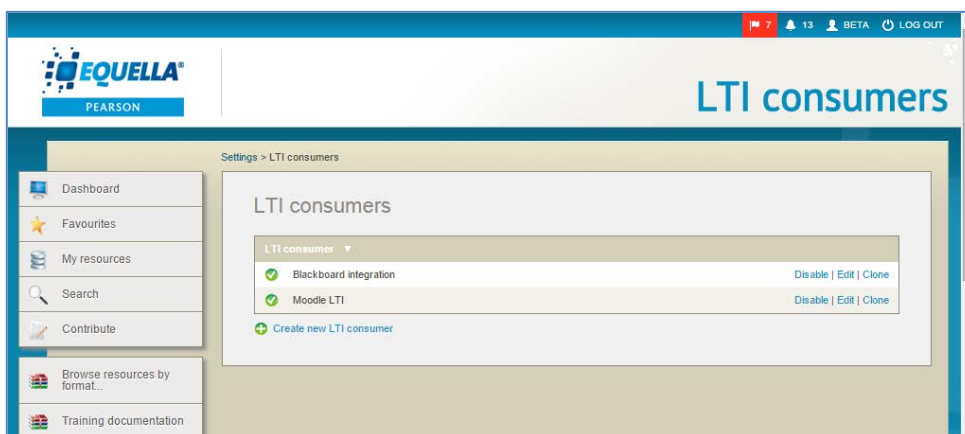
7 13 BETA LOG OUT

EQUELLA®
PEARSON

LTI consumers

Settings > LTI consumers

Dashboard
Favourites
My resources
Search
Contribute

Browse resources by format...
Training documentation

LTI consumers

| LTI consumer ▼ | |
|---|---|
| Blackboard integration | Disable \| Edit \| Clone |
| Moodle LTI | Disable \| Edit \| Clone |

Create new LTI consumer